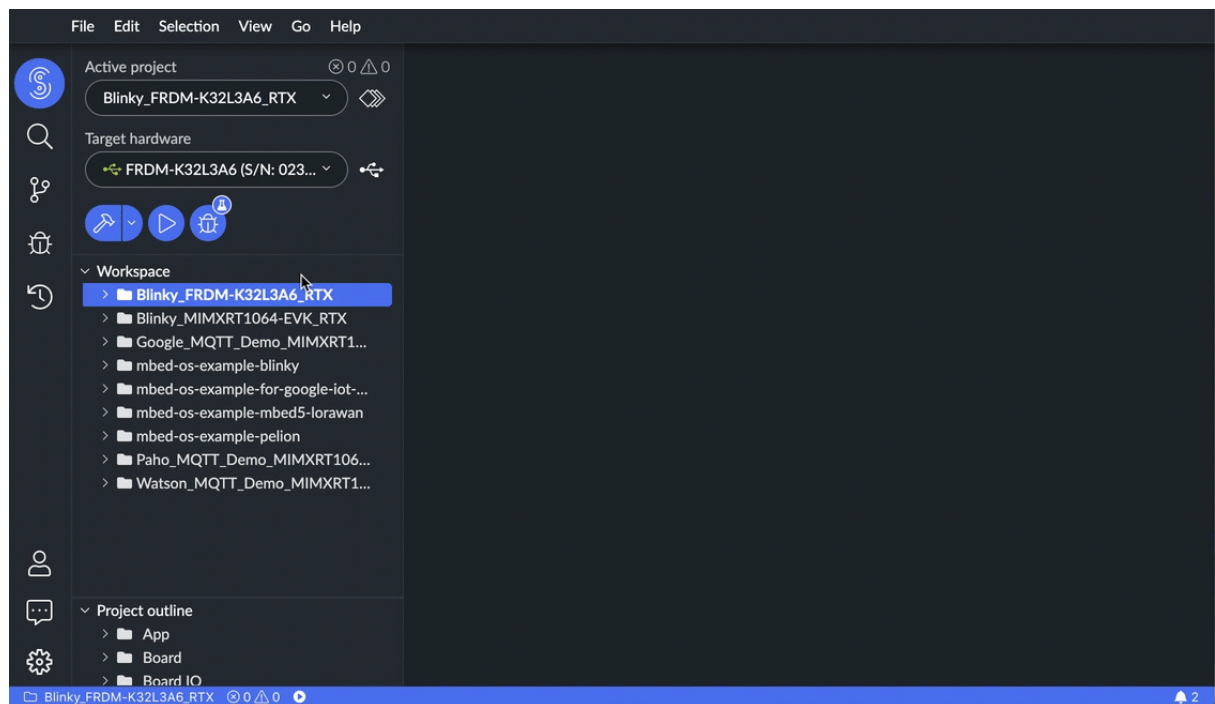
File Edit Selection View Go Help

Active project ⊗0 ⚠0

Blinky_FRDM-K32L3A6_RTX

Target hardware

FRDM-K32L3A6 (S/N: 023...

Workspace

Blinky_FRDM-K32L3A6_RTX
Blinky_MIMXRT1064-EVK_RTX
Google_MQTT_Demo_MIMXRT1...
mbed-os-example-blinky
mbed-os-example-for-google-iot-...
mbed-os-example-mbed5-lorawan
mbed-os-example-pelion
Paho_MQTT_Demo_MIMXRT106...
Watson_MQTT_Demo_MIMXRT1...

Project outline

App
Board
Board IO

Blinky_FRDM-K32L3A6_RTX ⊗0 ⚠0

2